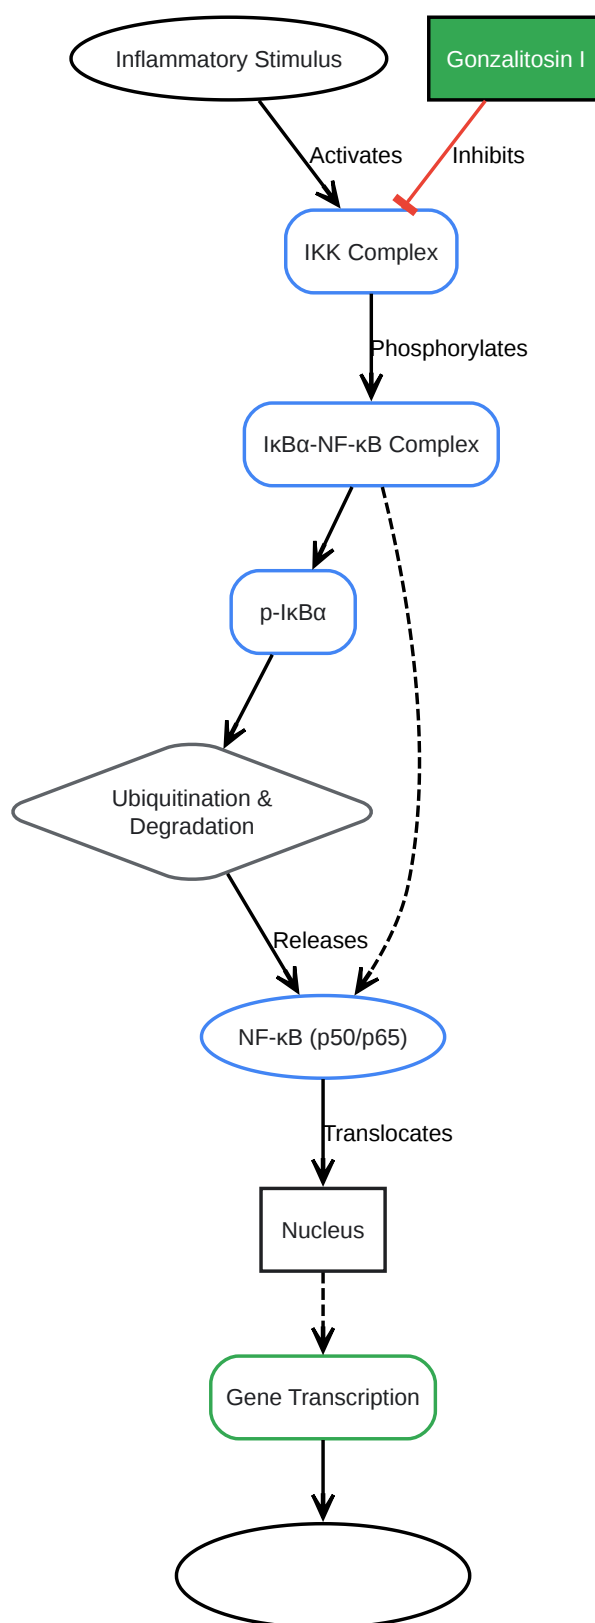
Inflammatory Stimulus

Gonzalitosin I

Activates

Inhibits

IKK Complex

Phosphorylates

IκBα-NF-κB Complex

p-IκBα

Ubiquitination & Degradation

Releases

NF-κB (p50/p65)

Translocates

Nucleus

Gene Transcription